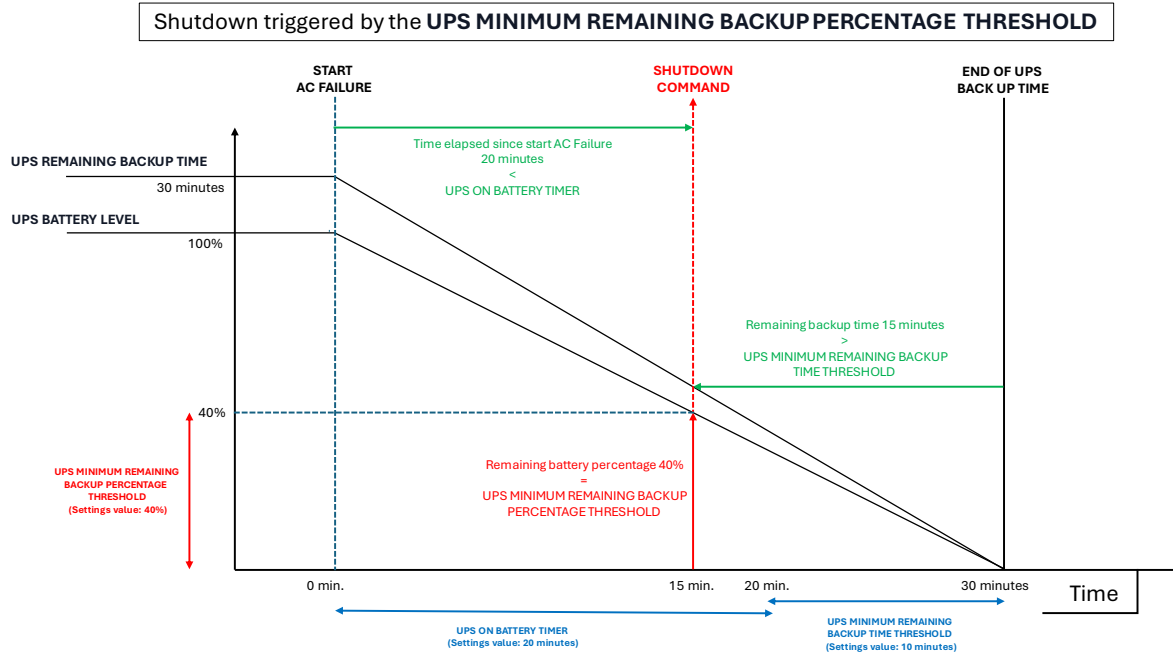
Shutdown triggered by the **UPS MINIMUM REMAINING BACKUP PERCENTAGE THRESHOLD**

START AC FAILURE

SHUTDOWN COMMAND

END OF UPS BACK UP TIME

Time elapsed since start AC Failure
20 minutes
<
UPS ON BATTERY TIMER

UPS REMAINING BACKUP TIME

30 minutes

UPS BATTERY LEVEL

100%

Remaining backup time 15 minutes
>
UPS MINIMUM REMAINING BACKUP TIME THRESHOLD

40%

UPS MINIMUM REMAINING BACKUP PERCENTAGE THRESHOLD
(Settings value: 40%)

Remaining battery percentage 40%
=
UPS MINIMUM REMAINING BACKUP PERCENTAGE THRESHOLD

0 min.

15 min.

20 min.

30 minutes

Time

UPS ON BATTERY TIMER
(Settings value: 20 minutes)

UPS MINIMUM REMAINING BACKUP TIME THRESHOLD
(Settings value: 10 minutes)